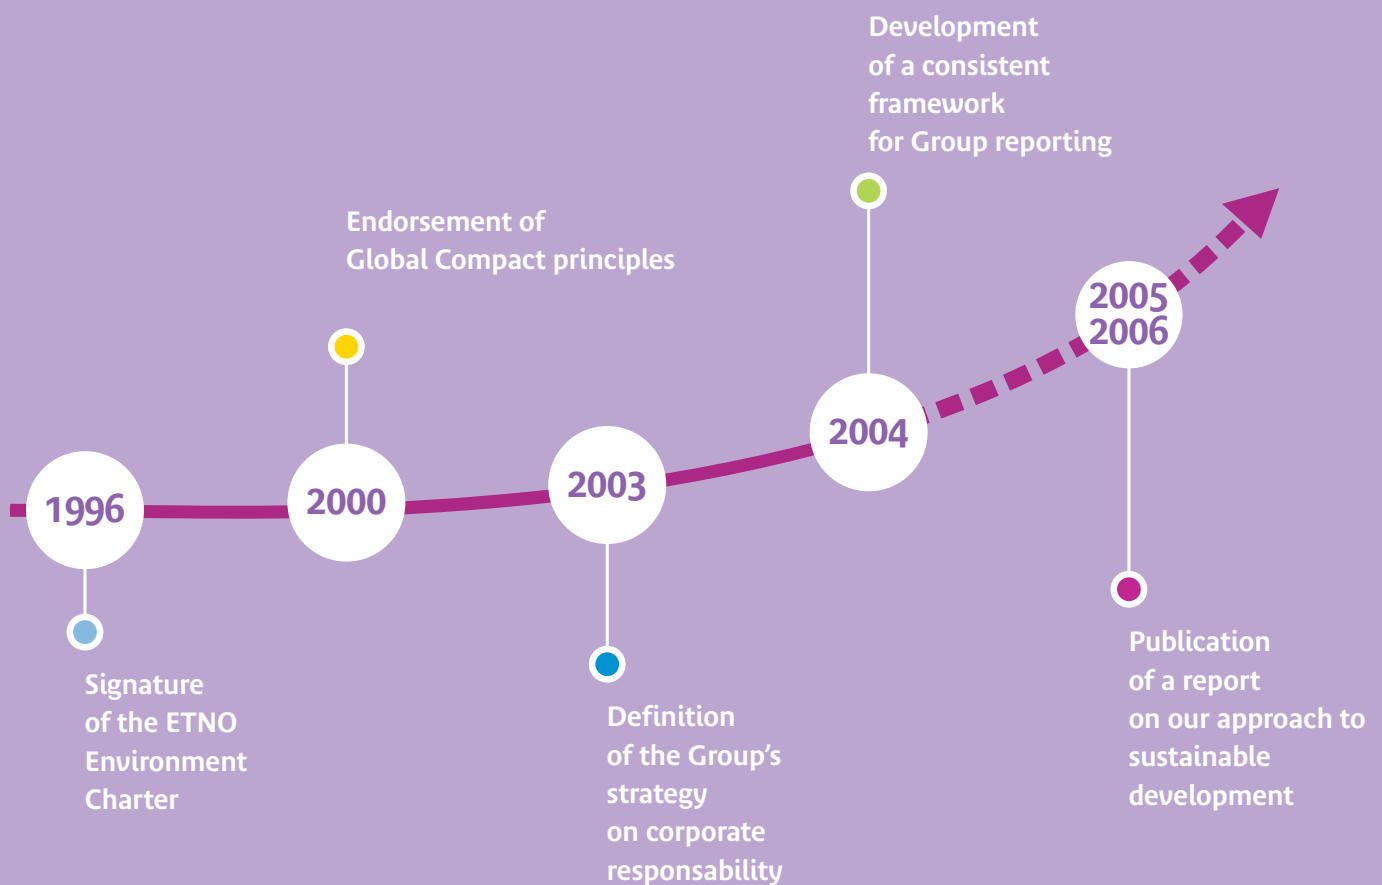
1996

Signature of the ETNO Environment Charter

2000

Endorsement of Global Compact principles

2003

Definition of the Group's strategy on corporate responsability

2004

Development of a consistent framework for Group reporting

2005
2006

Publication of a report on our approach to sustainable development